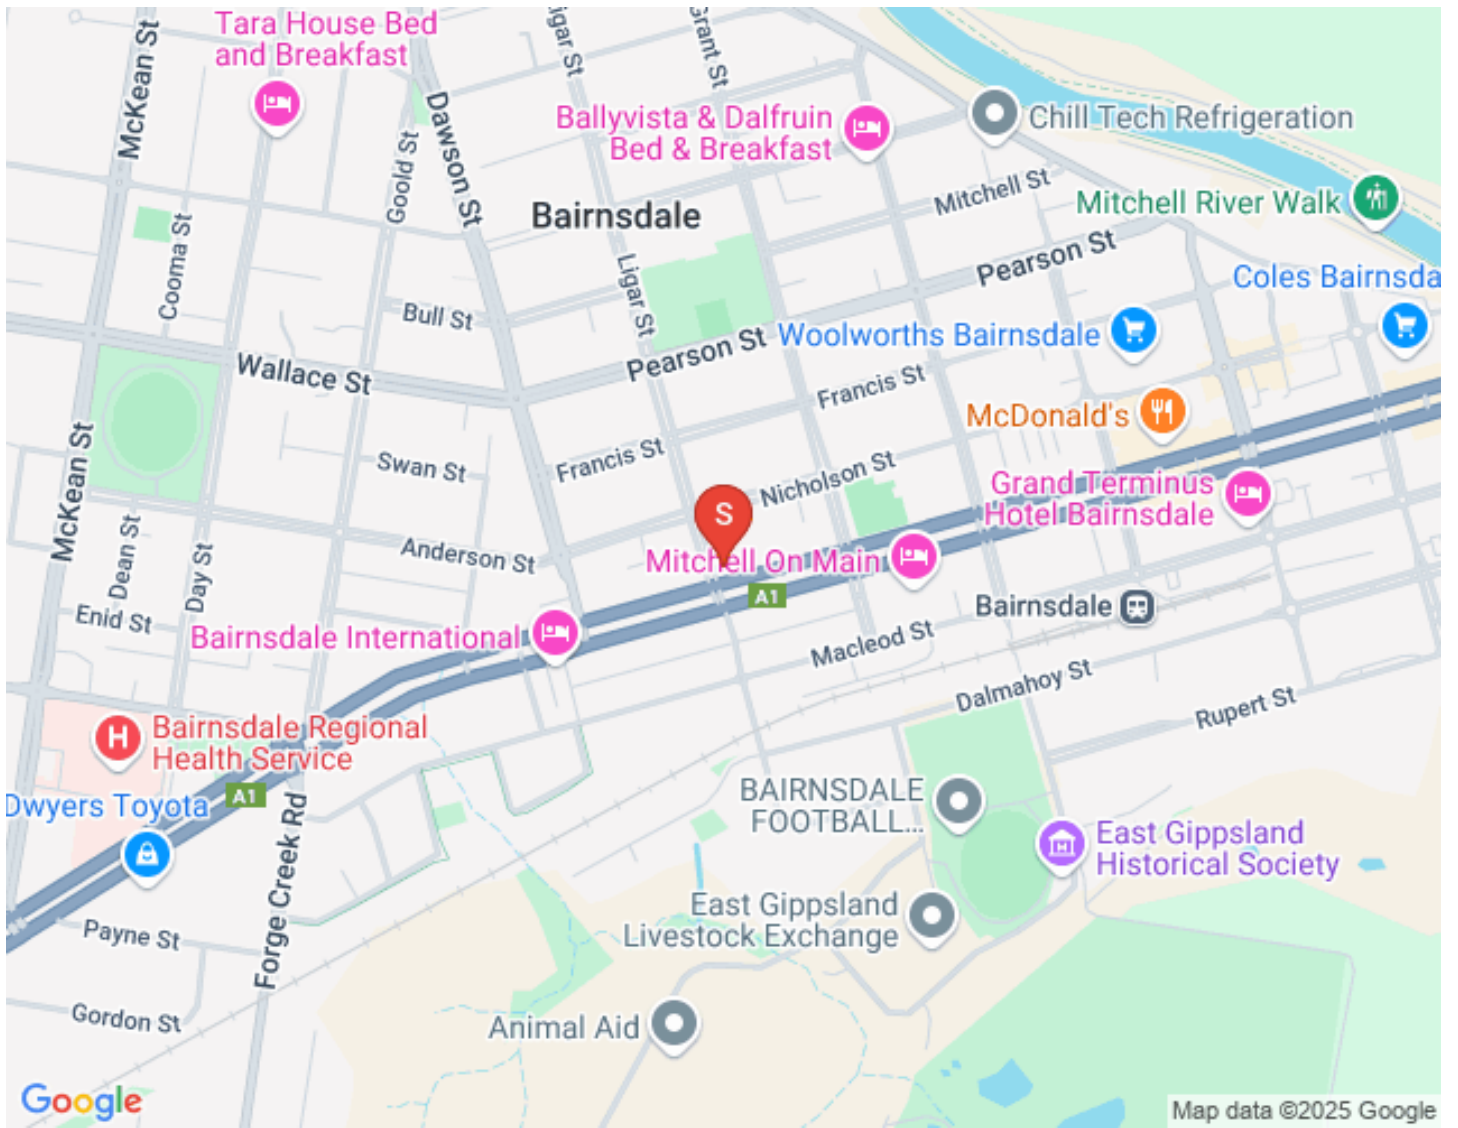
Tara House Bed and Breakfast

McKean St

igar St

Grant St

Ballyvista & Dalfruin Bed & Breakfast

Chill Tech Refrigeration

Goold St

Dawson St

Bairnsdale

Mitchell St

Mitchell River Walk

Cooma St

Ligar St

Pearson St

Coles Bairnsda

Bull St

Pearson St

Woolworths Bairnsdale

Wallace St

Francis St

McDonald's

Swan St

Francis St

Nicholson St

Grand Terminus Hotel Bairnsdale

McKean St

Dean St

Day St

Anderson St

S

Mitchell On Main

A1

Enid St

Bairnsdale International

Bairnsdale

Macleod St

Dalmahoy St

Rupert St

Bairnsdale Regional Health Service

Dwyers Toyota

A1

Forge Creek Rd

BAIRNSDALE FOOTBALL...

East Gippsland Historical Society

Payne St

East Gippsland Livestock Exchange

Gordon St

Animal Aid

Google

Map data ©2025 Google